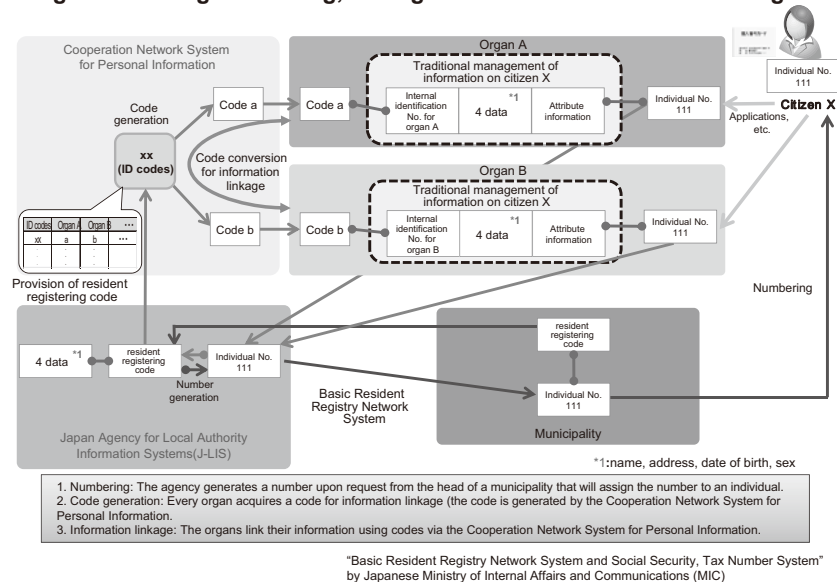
Cooperation Network System for Personal Information

Code generation

xx (ID codes)

| ID codes | Organ A | Organ B | ··· |
|---|---|---|---|
| xx | a | b | ··· |
| · | · | · | |

Code a

Code b

Code conversion for information linkage

Provision of resident registering code

Organ A

Traditional management of information on citizen X

Code a

Internal identification No. for organ A

*1 4 data

Attribute information

Individual No. 111

Organ B

Traditional management of information on citizen X

Code b

Internal identification No. for organ B

*1 4 data

Attribute information

Individual No. 111

Individual No. 111

Citizen X

Applications, etc.

Numbering

4 data *1

resident registering code

Individual No. 111

Number generation

Japan Agency for Local Authority Information Systems(J-LIS)

Basic Resident Registry Network System

resident registering code

Individual No. 111

Municipality

*1:name, address, date of birth, sex

1. Numbering: The agency generates a number upon request from the head of a municipality that will assign the number to an individual.
2. Code generation: Every organ acquires a code for information linkage (the code is generated by the Cooperation Network System for Personal Information.
3. Information linkage: The organs link their information using codes via the Cooperation Network System for Personal Information.

"Basic Resident Registry Network System and Social Security, Tax Number System" by Japanese Ministry of Internal Affairs and Communications (MIC)